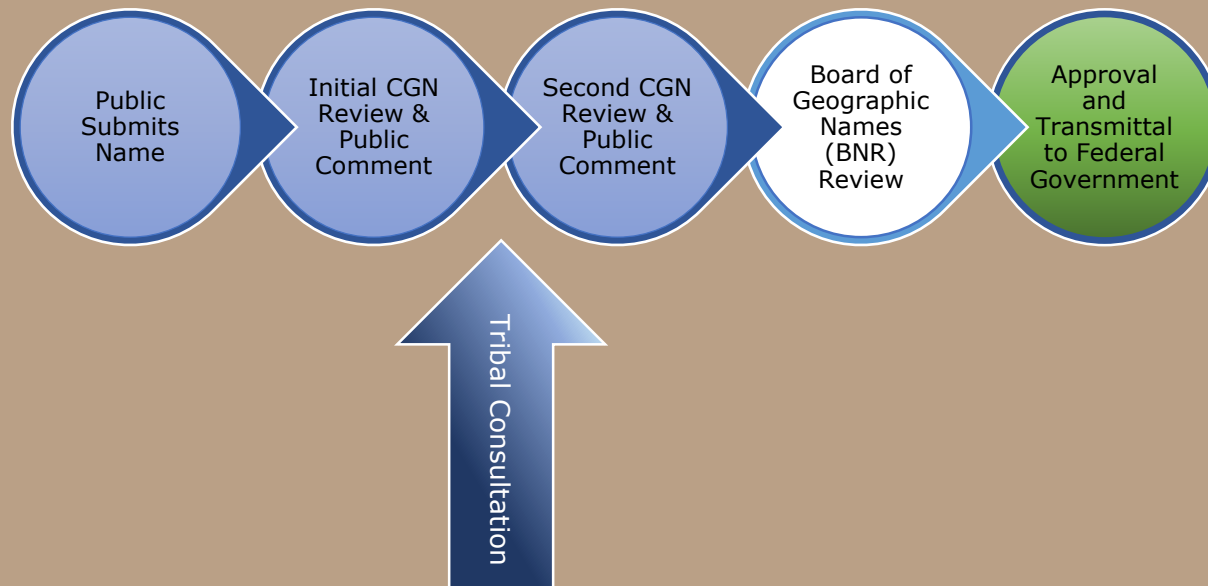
Public Submits Name

Initial CGN Review & Public Comment

Second CGN Review & Public Comment

Board of Geographic Names (BNR) Review

Approval and Transmittal to Federal Government

Tribal Consultation